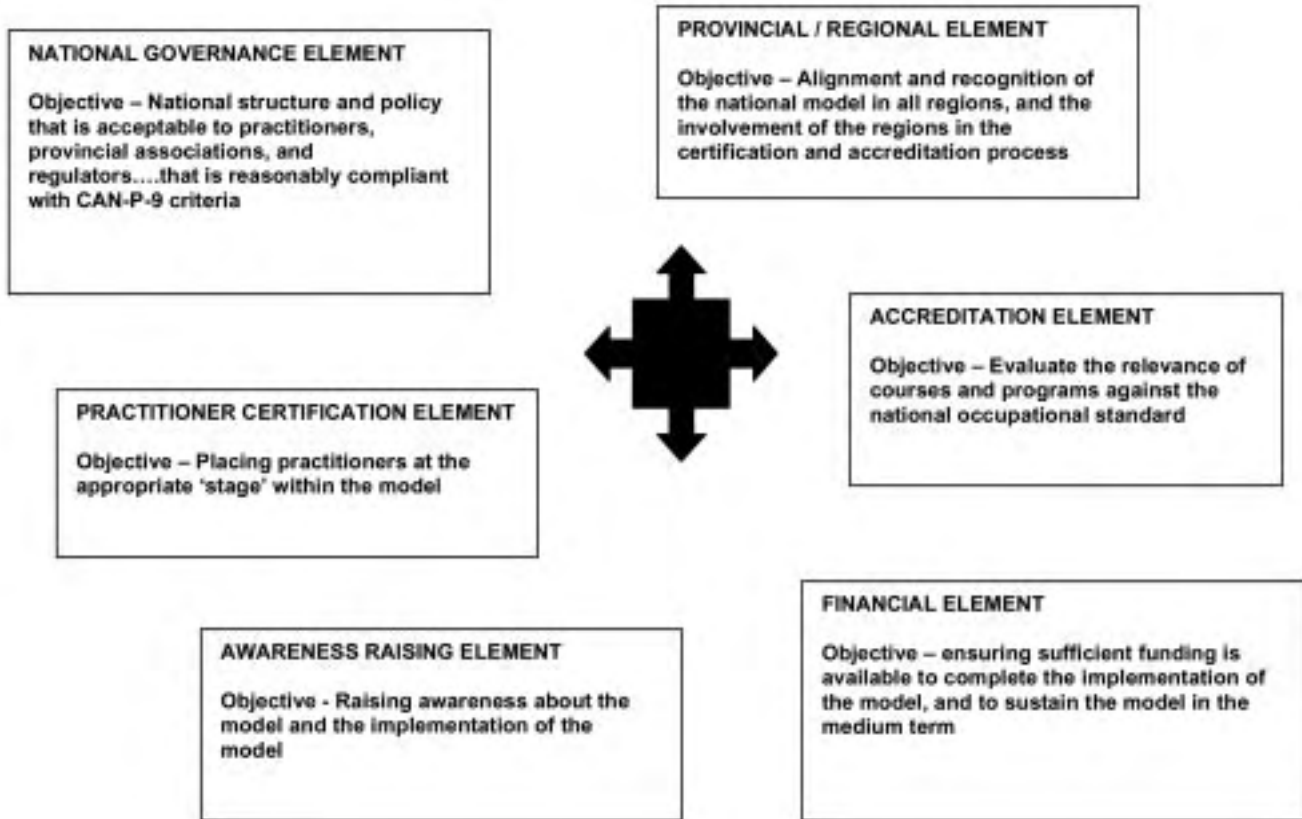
PROVINCIAL / REGIONAL ELEMENT

Objective – Alignment and recognition of the national model in all regions, and the involvement of the regions in the certification and accreditation process

NATIONAL GOVERNANCE ELEMENT

Objective – National structure and policy that is acceptable to practitioners, provincial associations, and regulators….that is reasonably compliant with CAN-P-9 criteria

ACCREDITATION ELEMENT

Objective – Evaluate the relevance of courses and programs against the national occupational standard

PRACTITIONER CERTIFICATION ELEMENT

Objective – Placing practitioners at the appropriate 'stage' within the model

FINANCIAL ELEMENT

Objective – ensuring sufficient funding is available to complete the implementation of the model, and to sustain the model in the medium term

AWARENESS RAISING ELEMENT

Objective - Raising awareness about the model and the implementation of the model